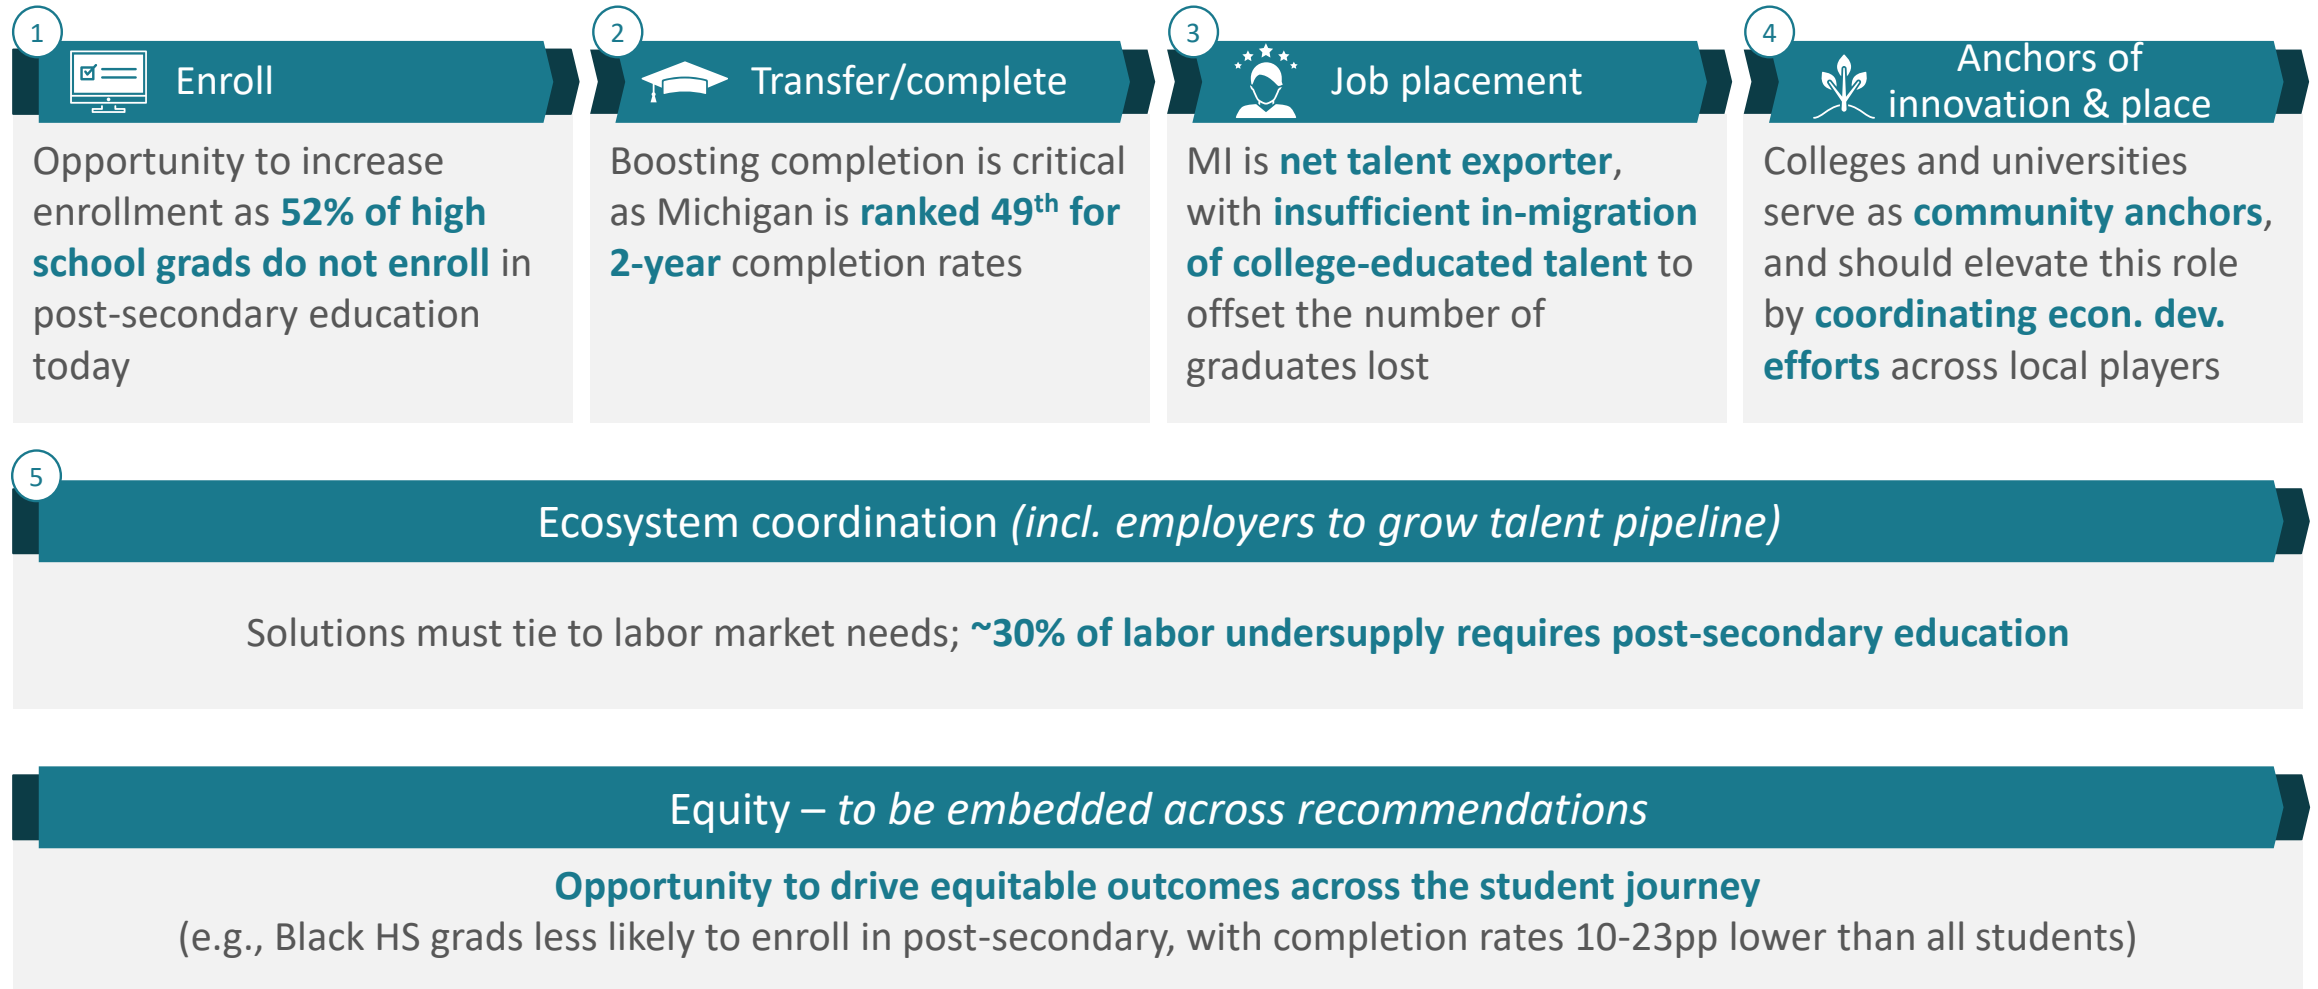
1 Enroll

Opportunity to increase enrollment as 52% of high school grads do not enroll in post-secondary education today

2 Transfer/complete

Boosting completion is critical as Michigan is ranked $49^{th}$ for 2-year completion rates

3 Job placement

MI is net talent exporter, with insufficient in-migration of college-educated talent to offset the number of graduates lost

4 Anchors of innovation & place

Colleges and universities serve as community anchors, and should elevate this role by coordinating econ. dev. efforts across local players

5 Ecosystem coordination (incl. employers to grow talent pipeline)

Solutions must tie to labor market needs; ~30% of labor undersupply requires post-secondary education

Equity – to be embedded across recommendations

Opportunity to drive equitable outcomes across the student journey
(e.g., Black HS grads less likely to enroll in post-secondary, with completion rates 10-23pp lower than all students)